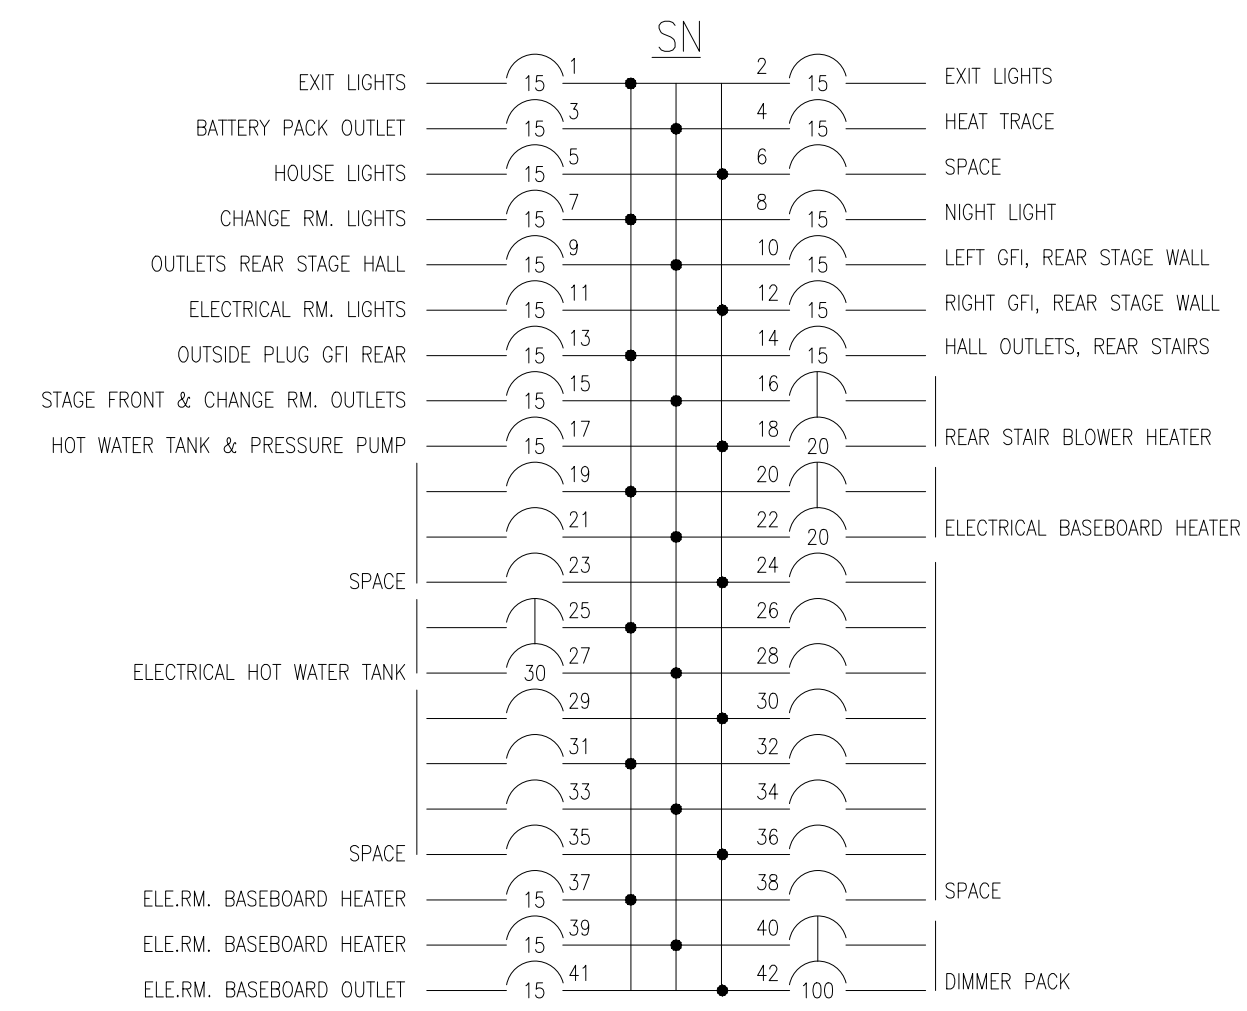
SN

| Left circuit | Breaker | No. | No. | Breaker | Right circuit |
|---|---|---|---|---|---|
| EXIT LIGHTS | 15 | 1 | 2 | 15 | EXIT LIGHTS |
| BATTERY PACK OUTLET | 15 | 3 | 4 | 15 | HEAT TRACE |
| HOUSE LIGHTS | 15 | 5 | 6 | | SPACE |
| CHANGE RM. LIGHTS | 15 | 7 | 8 | 15 | NIGHT LIGHT |
| OUTLETS REAR STAGE HALL | 15 | 9 | 10 | 15 | LEFT GFI, REAR STAGE WALL |
| ELECTRICAL RM. LIGHTS | 15 | 11 | 12 | 15 | RIGHT GFI, REAR STAGE WALL |
| OUTSIDE PLUG GFI REAR | 15 | 13 | 14 | 15 | HALL OUTLETS, REAR STAIRS |
| STAGE FRONT & CHANGE RM. OUTLETS | 15 | 15 | 16 | | |
| HOT WATER TANK & PRESSURE PUMP | 15 | 17 | 18 | 20 | REAR STAIR BLOWER HEATER |
| | | 19 | 20 | | |
| | | 21 | 22 | 20 | ELECTRICAL BASEBOARD HEATER |
| SPACE | | 23 | 24 | | |
| | | 25 | 26 | | |
| ELECTRICAL HOT WATER TANK | 30 | 27 | 28 | | |
| | | 29 | 30 | | |
| | | 31 | 32 | | |
| | | 33 | 34 | | |
| SPACE | | 35 | 36 | | |
| ELE.RM. BASEBOARD HEATER | 15 | 37 | 38 | | SPACE |
| ELE.RM. BASEBOARD HEATER | 15 | 39 | 40 | | |
| ELE.RM. BASEBOARD OUTLET | 15 | 41 | 42 | 100 | DIMMER PACK |